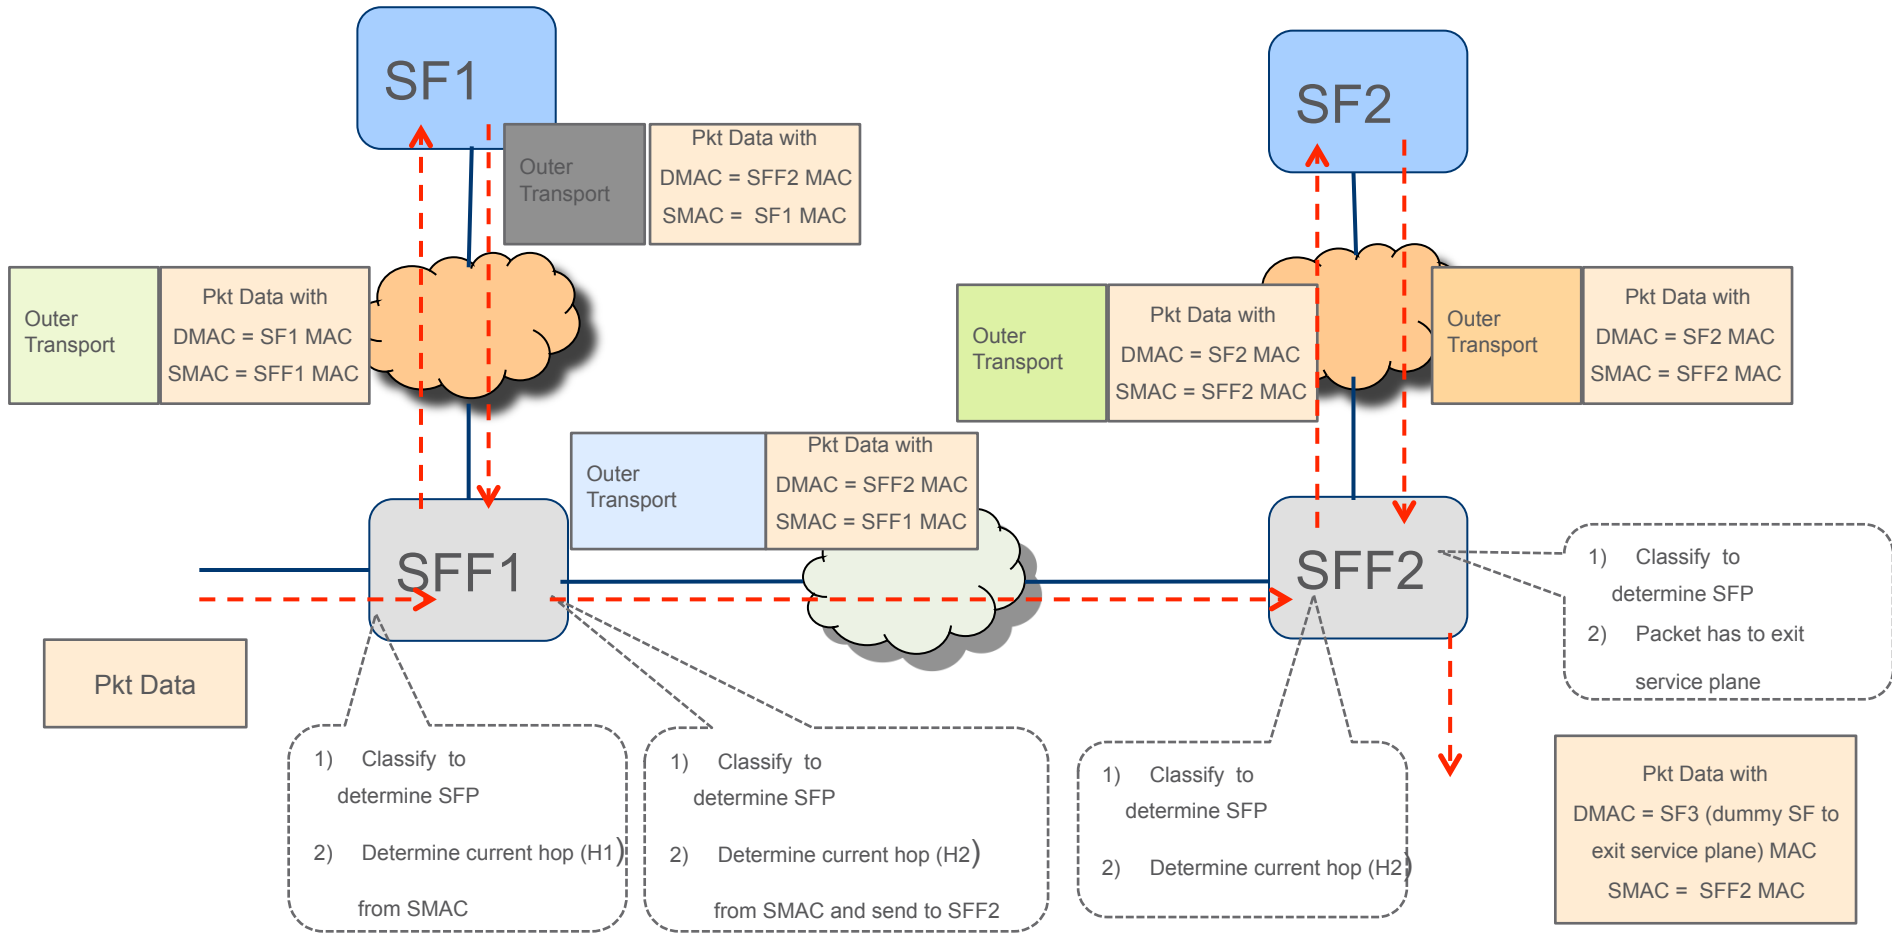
SF1

Outer Transport

Pkt Data with
DMAC = SFF2 MAC
SMAC = SF1 MAC

SF2

Outer Transport

Pkt Data with
DMAC = SF1 MAC
SMAC = SFF1 MAC

Outer Transport

Pkt Data with
DMAC = SF2 MAC
SMAC = SFF2 MAC

Outer Transport

Pkt Data with
DMAC = SF2 MAC
SMAC = SFF2 MAC

Outer Transport

Pkt Data with
DMAC = SFF2 MAC
SMAC = SFF1 MAC

SFF1

SFF2

1) Classify to determine SFP
2) Packet has to exit service plane

Pkt Data

1) Classify to determine SFP
2) Determine current hop (H1) from SMAC

1) Classify to determine SFP
2) Determine current hop (H2) from SMAC and send to SFF2

1) Classify to determine SFP
2) Determine current hop (H2)

Pkt Data with
DMAC = SF3 (dummy SF to exit service plane) MAC
SMAC = SFF2 MAC